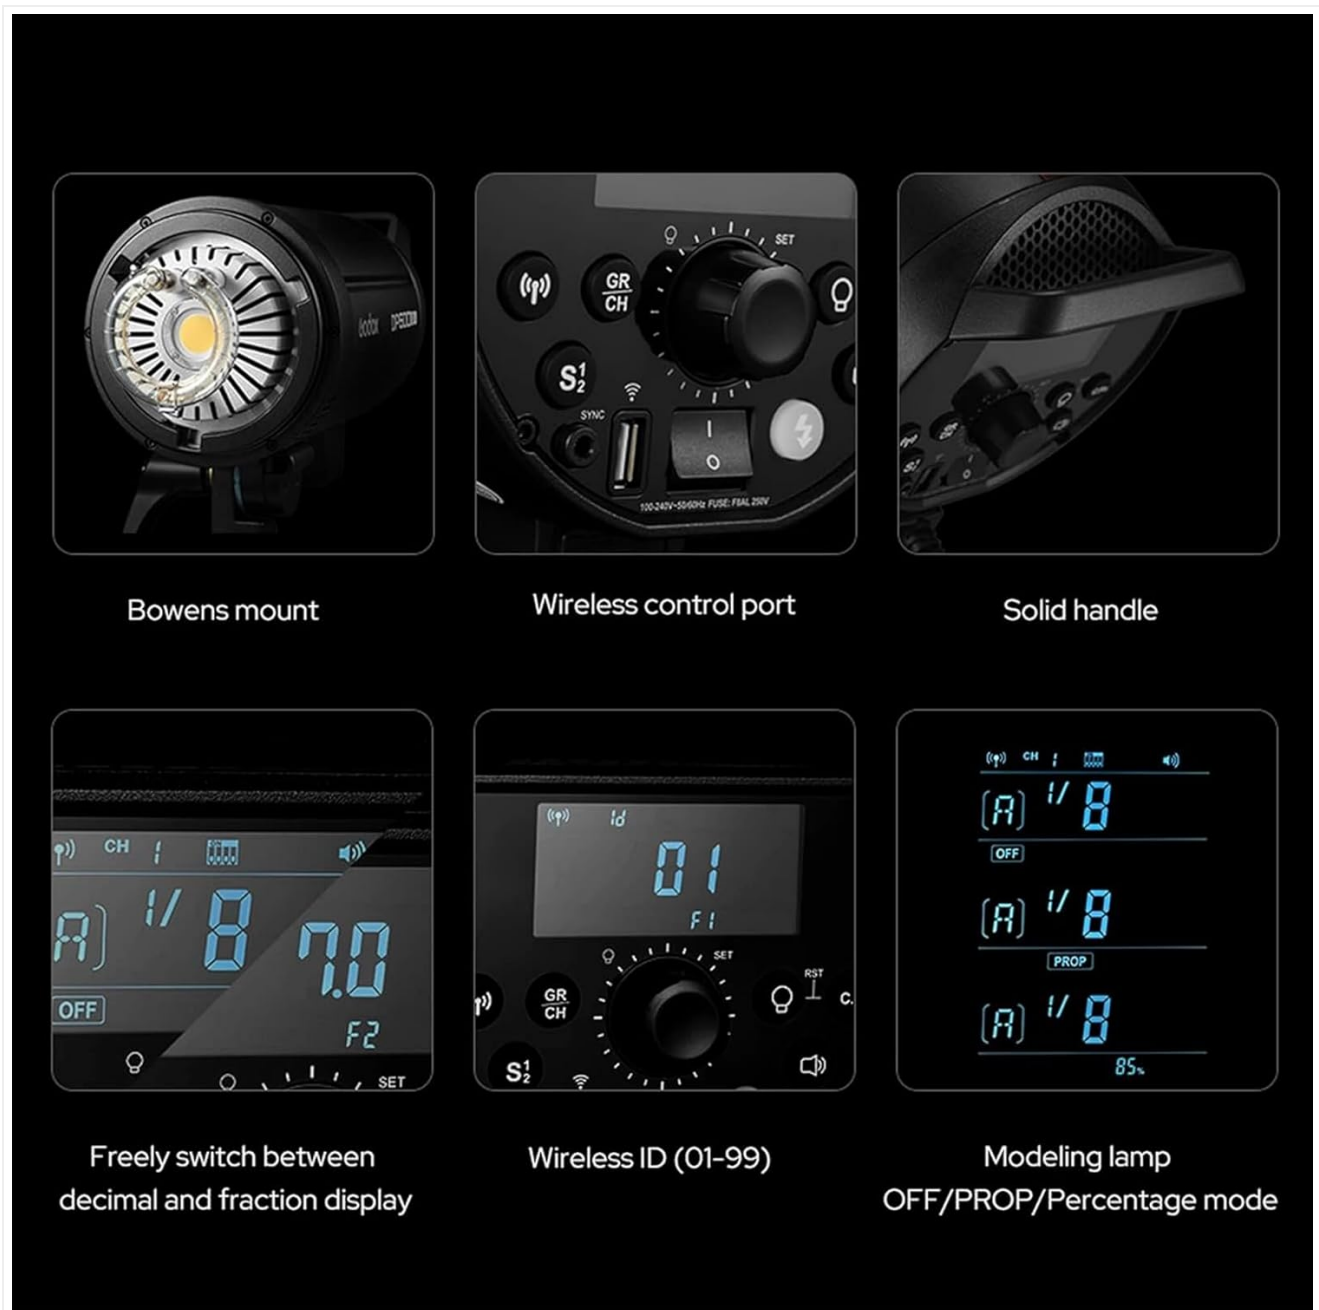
godox DP600III

SET
GR CH
$S_2^1$
SYNC
I
O
100-240V~50/60Hz FUSE: F8AL 250V

Bowens mount

Wireless control port

Solid handle

CH 1
A 1/ 8 7.0
OFF
F2
SET

Id
01
F1
SET
RST
GR CH
$S_2^1$

CH 1
A 1/ 8
OFF
A 1/ 8
PROP
A 1/ 8
85%

Freely switch between decimal and fraction display

Wireless ID (01-99)

Modeling lamp OFF/PROP/Percentage mode